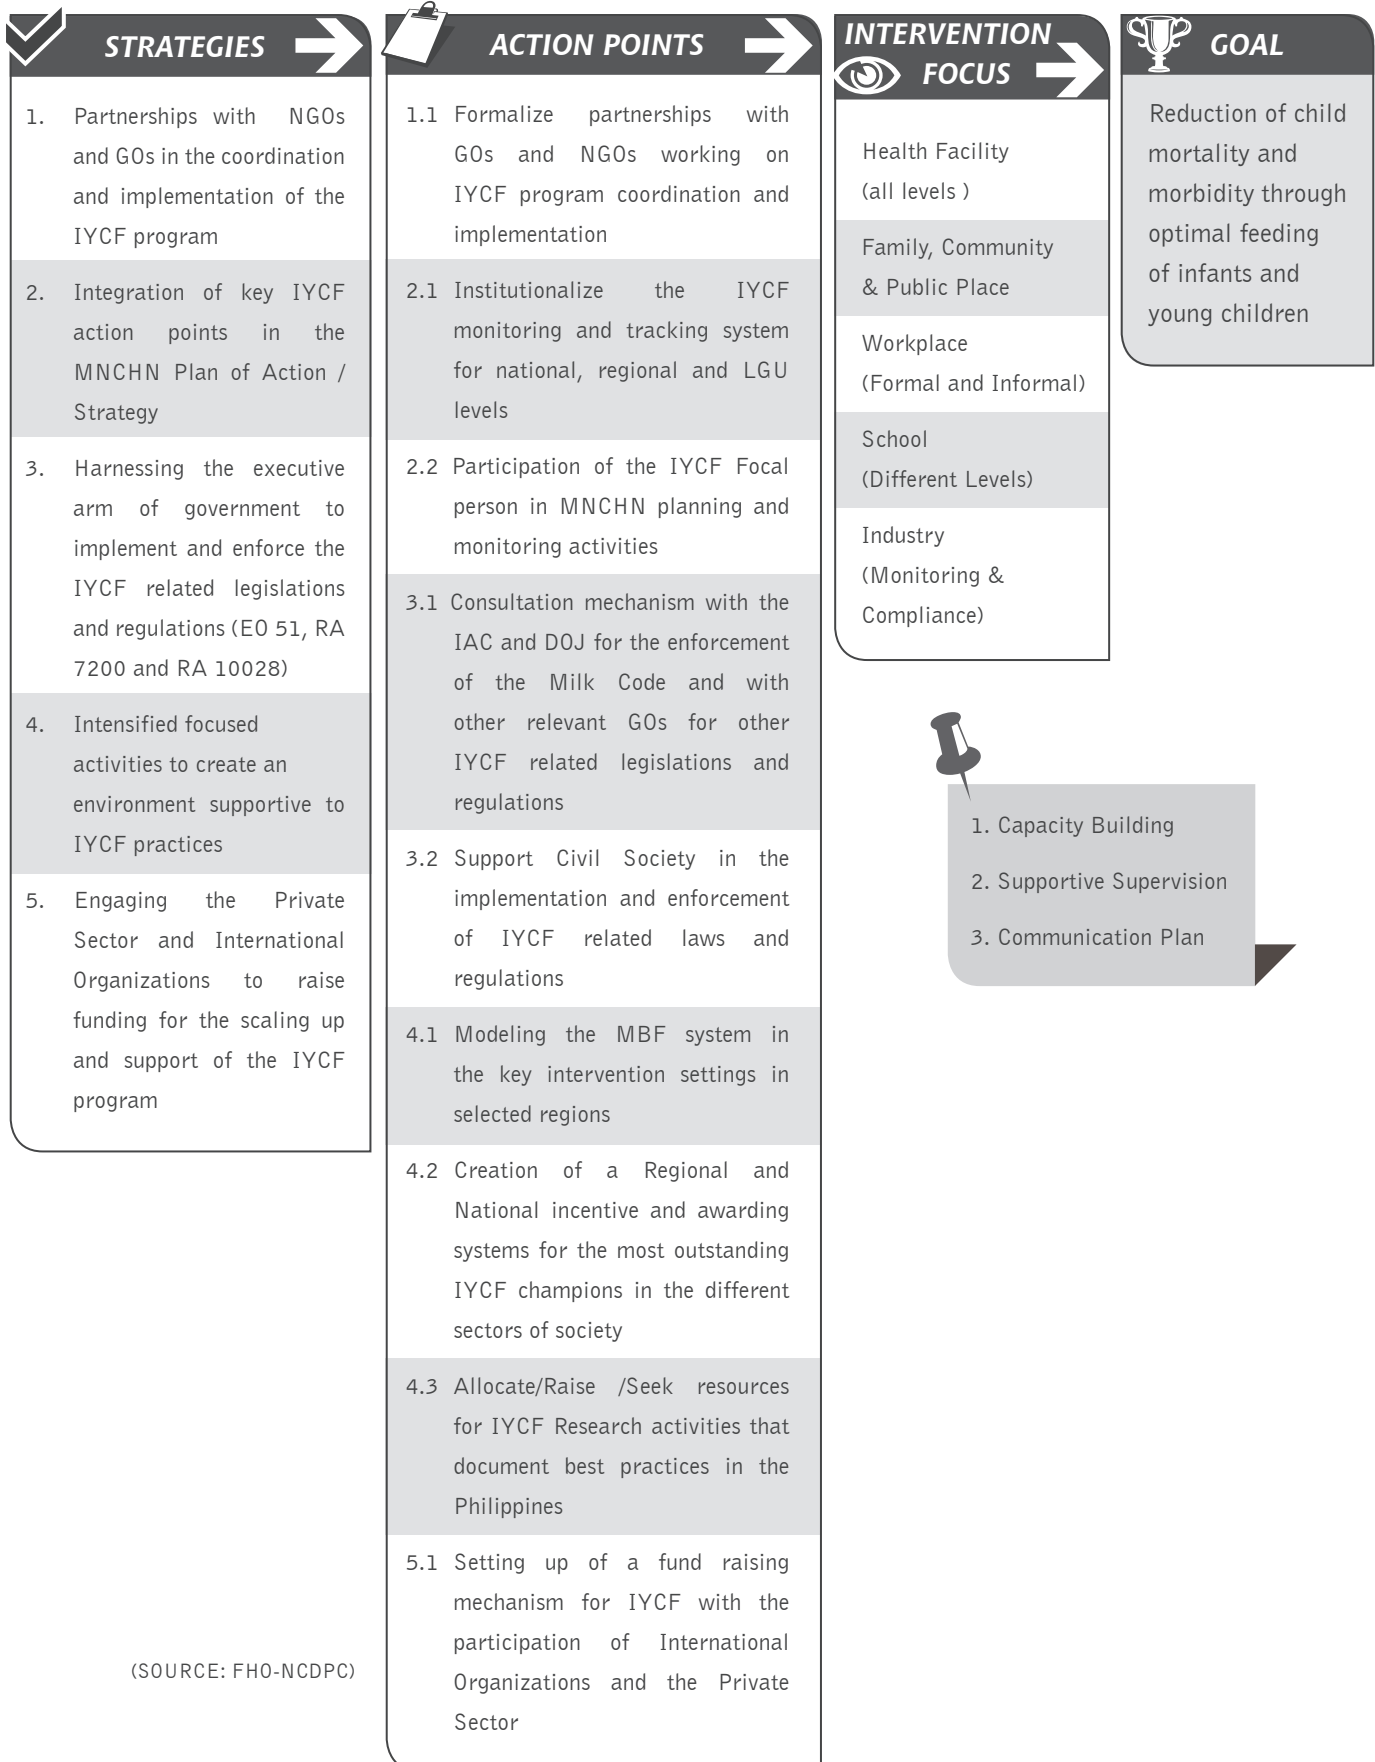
STRATEGIES

1. Partnerships with NGOs and GOs in the coordination and implementation of the IYCF program

2. Integration of key IYCF action points in the MNCHN Plan of Action / Strategy

3. Harnessing the executive arm of government to implement and enforce the IYCF related legislations and regulations (EO 51, RA 7200 and RA 10028)

4. Intensified focused activities to create an environment supportive to IYCF practices

5. Engaging the Private Sector and International Organizations to raise funding for the scaling up and support of the IYCF program

(SOURCE: FHO-NCDPC)

ACTION POINTS

1.1 Formalize partnerships with GOs and NGOs working on IYCF program coordination and implementation

2.1 Institutionalize the IYCF monitoring and tracking system for national, regional and LGU levels

2.2 Participation of the IYCF Focal person in MNCHN planning and monitoring activities

3.1 Consultation mechanism with the IAC and DOJ for the enforcement of the Milk Code and with other relevant GOs for other IYCF related legislations and regulations

3.2 Support Civil Society in the implementation and enforcement of IYCF related laws and regulations

4.1 Modeling the MBF system in the key intervention settings in selected regions

4.2 Creation of a Regional and National incentive and awarding systems for the most outstanding IYCF champions in the different sectors of society

4.3 Allocate/Raise /Seek resources for IYCF Research activities that document best practices in the Philippines

5.1 Setting up of a fund raising mechanism for IYCF with the participation of International Organizations and the Private Sector

INTERVENTION FOCUS

Health Facility (all levels )

Family, Community & Public Place

Workplace (Formal and Informal)

School (Different Levels)

Industry (Monitoring & Compliance)

1. Capacity Building
2. Supportive Supervision
3. Communication Plan

GOAL

Reduction of child mortality and morbidity through optimal feeding of infants and young children